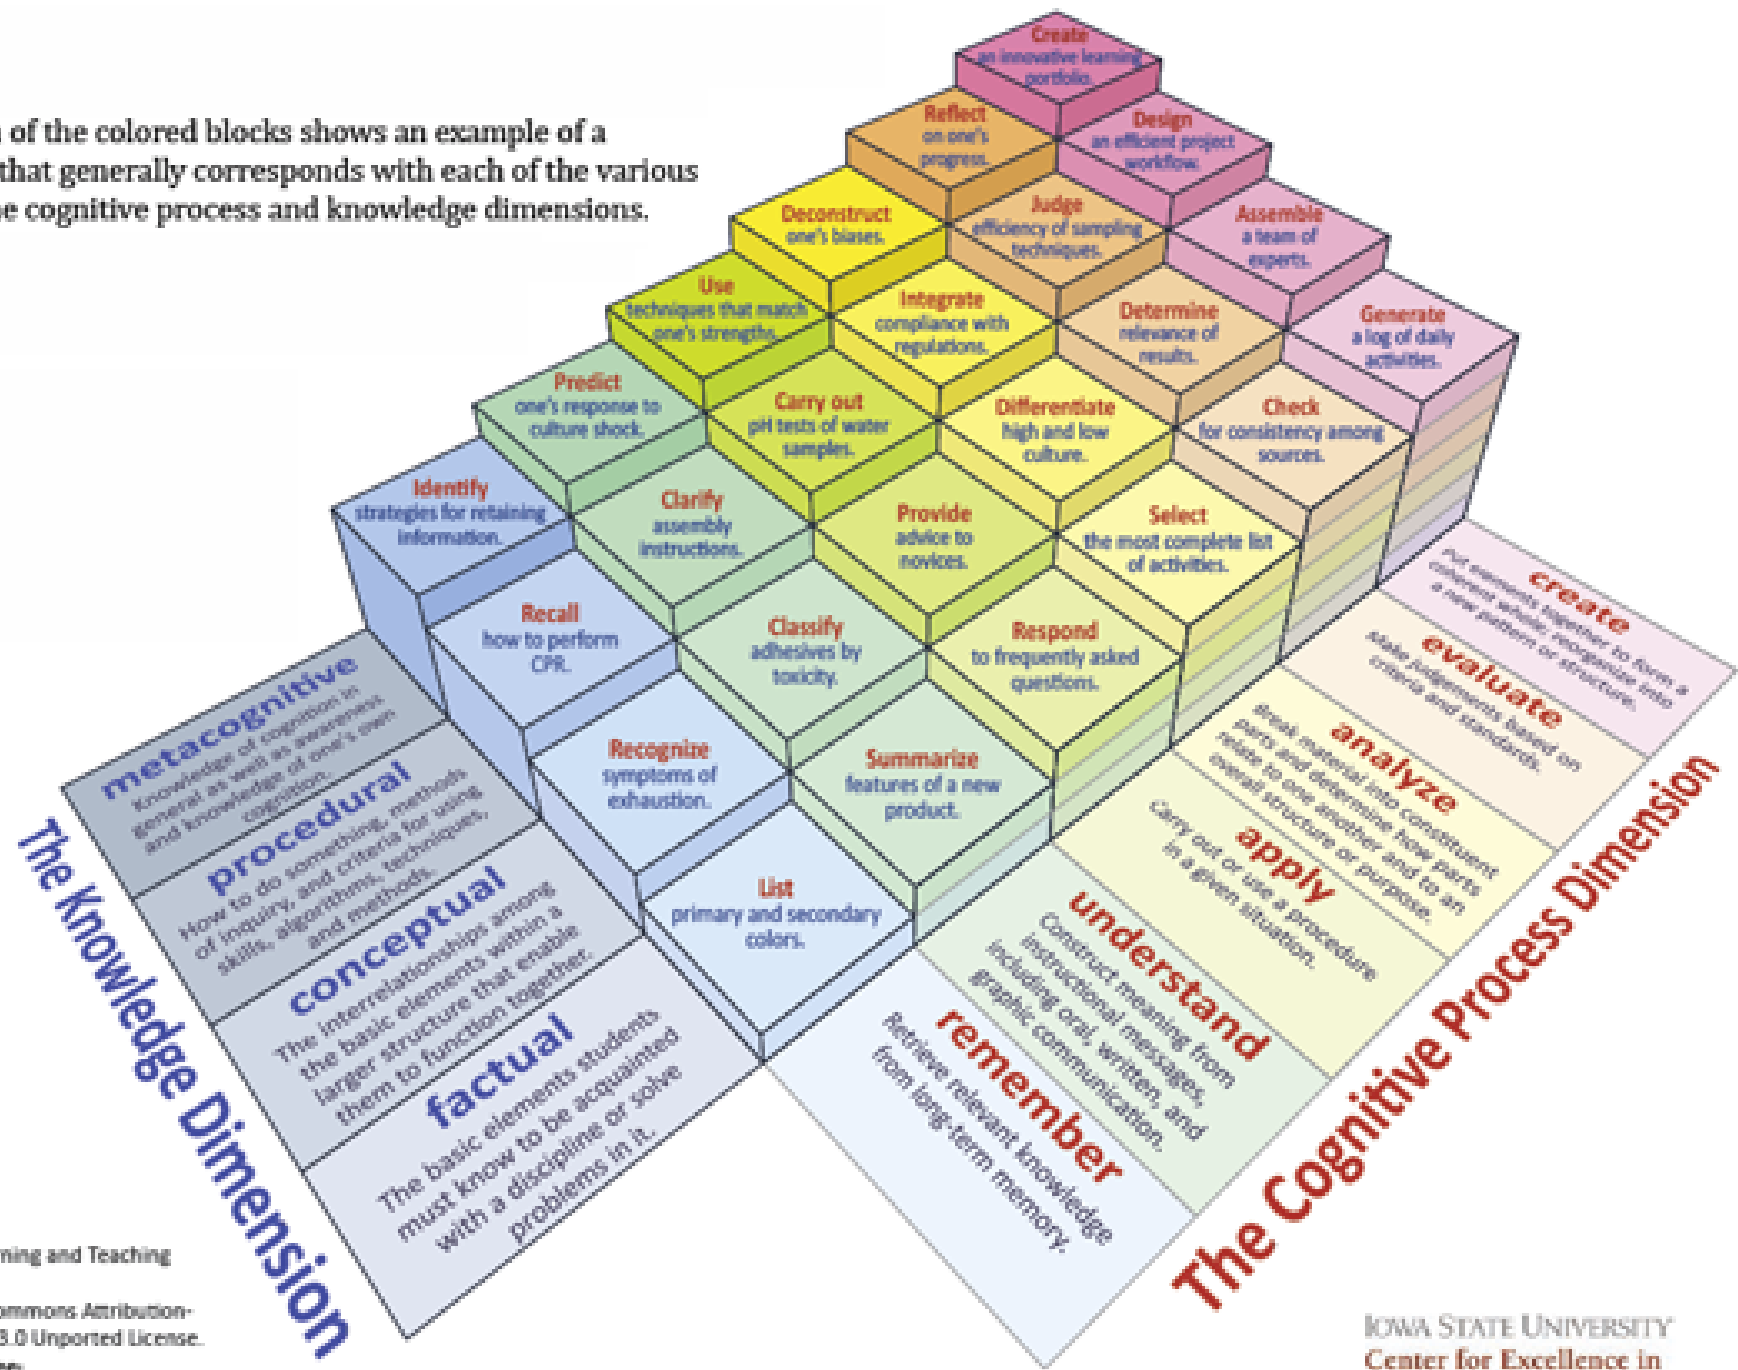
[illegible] of the colored blocks shows an example of a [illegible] that generally corresponds with each of the various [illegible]e cognitive process and knowledge dimensions.

Create an innovative learning portfolio.

Reflect on one's progress.

Design an efficient project workflow.

Deconstruct one's biases.

Judge efficiency of sampling techniques.

Assemble a team of experts.

Use techniques that match one's strengths.

Integrate compliance with regulations.

Determine relevance of results.

Generate a log of daily activities.

Predict one's response to culture shock.

Carry out pH tests of water samples.

Differentiate high and low culture.

Check for consistency among sources.

Identify strategies for retaining information.

Clarify assembly instructions.

Provide advice to novices.

Select the most complete list of activities.

Recall how to perform CPR.

Classify adhesives by toxicity.

Respond to frequently asked questions.

Recognize symptoms of exhaustion.

Summarize features of a new product.

List primary and secondary colors.

metacognitive
Knowledge of cognition in general as well as awareness and knowledge of one's own cognition.

procedural
How to do something, methods of inquiry, and criteria for using skills, algorithms, techniques, and methods.

conceptual
The interrelationships among the basic elements within a larger structure that enable them to function together.

factual
The basic elements students must know to be acquainted with a discipline or solve problems in it.

The Knowledge Dimension

create
Put elements together to form a coherent whole; reorganize into a new pattern or structure.

evaluate
Make judgements based on criteria and standards.

analyze
Break material into constituent parts and determine how parts relate to one another and to an overall structure or purpose.

apply
Carry out or use a procedure in a given situation.

understand
Construct meaning from instructional messages, including oral, written, and graphic communication.

remember
Retrieve relevant knowledge from long-term memory.

The Cognitive Process Dimension

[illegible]ning and Teaching

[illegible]ommons Attribution-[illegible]3.0 Unported License.

IOWA STATE UNIVERSITY
Center for Excellence in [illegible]